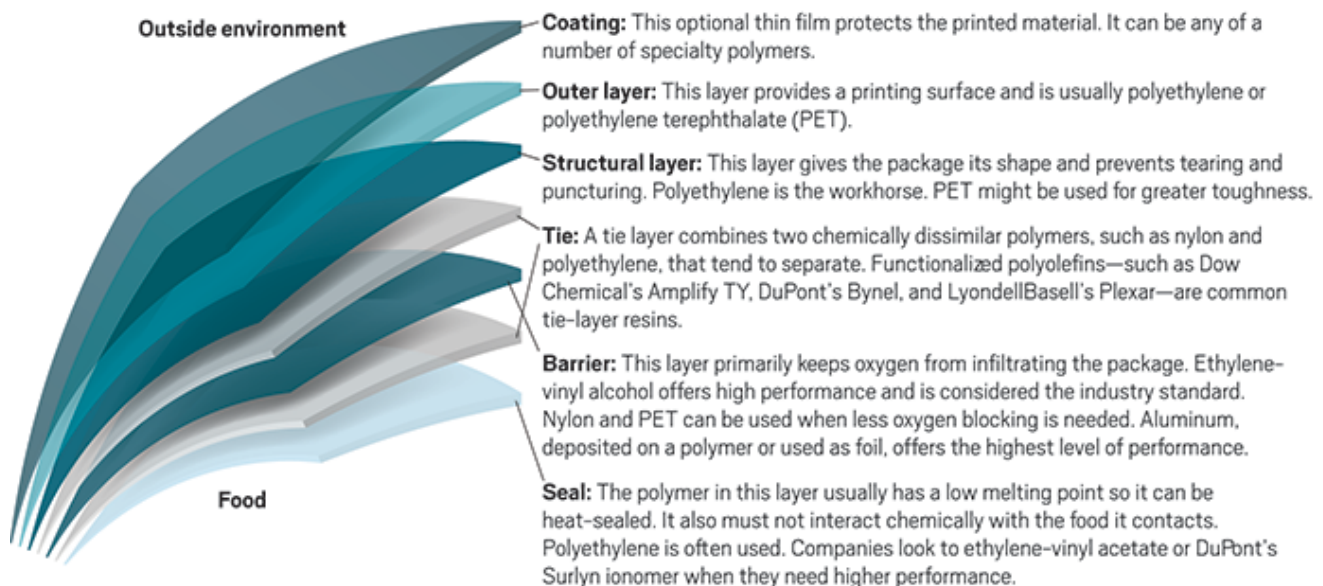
Outside environment

Food

Coating: This optional thin film protects the printed material. It can be any of a number of specialty polymers.

Outer layer: This layer provides a printing surface and is usually polyethylene or polyethylene terephthalate (PET).

Structural layer: This layer gives the package its shape and prevents tearing and puncturing. Polyethylene is the workhorse. PET might be used for greater toughness.

Tie: A tie layer combines two chemically dissimilar polymers, such as nylon and polyethylene, that tend to separate. Functionalized polyolefins—such as Dow Chemical's Amplify TY, DuPont's Bynel, and LyondellBasell's Plexar—are common tie-layer resins.

Barrier: This layer primarily keeps oxygen from infiltrating the package. Ethylene-vinyl alcohol offers high performance and is considered the industry standard. Nylon and PET can be used when less oxygen blocking is needed. Aluminum, deposited on a polymer or used as foil, offers the highest level of performance.

Seal: The polymer in this layer usually has a low melting point so it can be heat-sealed. It also must not interact chemically with the food it contacts. Polyethylene is often used. Companies look to ethylene-vinyl acetate or DuPont's Surlyn ionomer when they need higher performance.